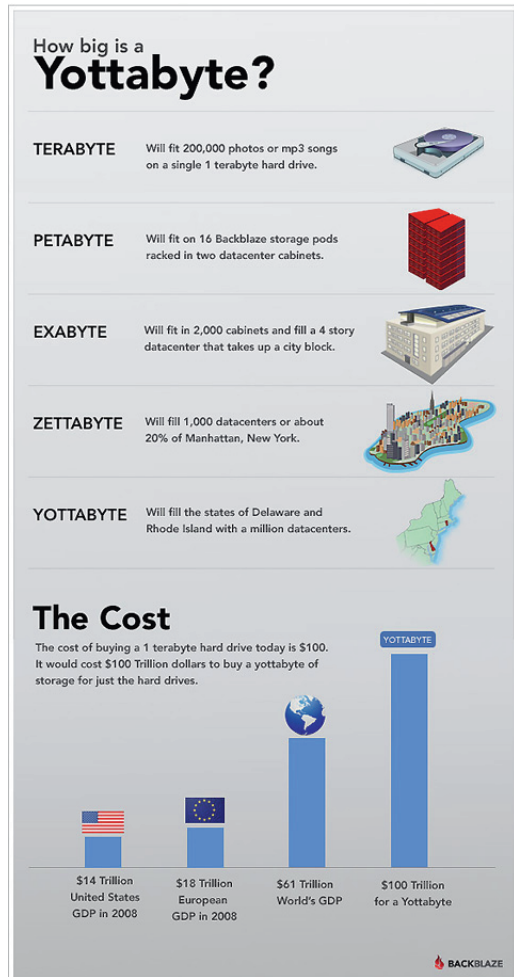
How big is a
Yottabyte?

TERABYTE
Will fit 200,000 photos or mp3 songs on a single 1 terabyte hard drive.

PETABYTE
Will fit on 16 Backblaze storage pods racked in two datacenter cabinets.

EXABYTE
Will fit in 2,000 cabinets and fill a 4 story datacenter that takes up a city block.

ZETTABYTE
Will fill 1,000 datacenters or about 20% of Manhattan, New York.

YOTTABYTE
Will fill the states of Delaware and Rhode Island with a million datacenters.

The Cost

The cost of buying a 1 terabyte hard drive today is $100. It would cost $100 Trillion dollars to buy a yottabyte of storage for just the hard drives.

YOTTABYTE

$14 Trillion United States GDP in 2008

$18 Trillion European GDP in 2008

$61 Trillion World's GDP

$100 Trillion for a Yottabyte

BACKBLAZE